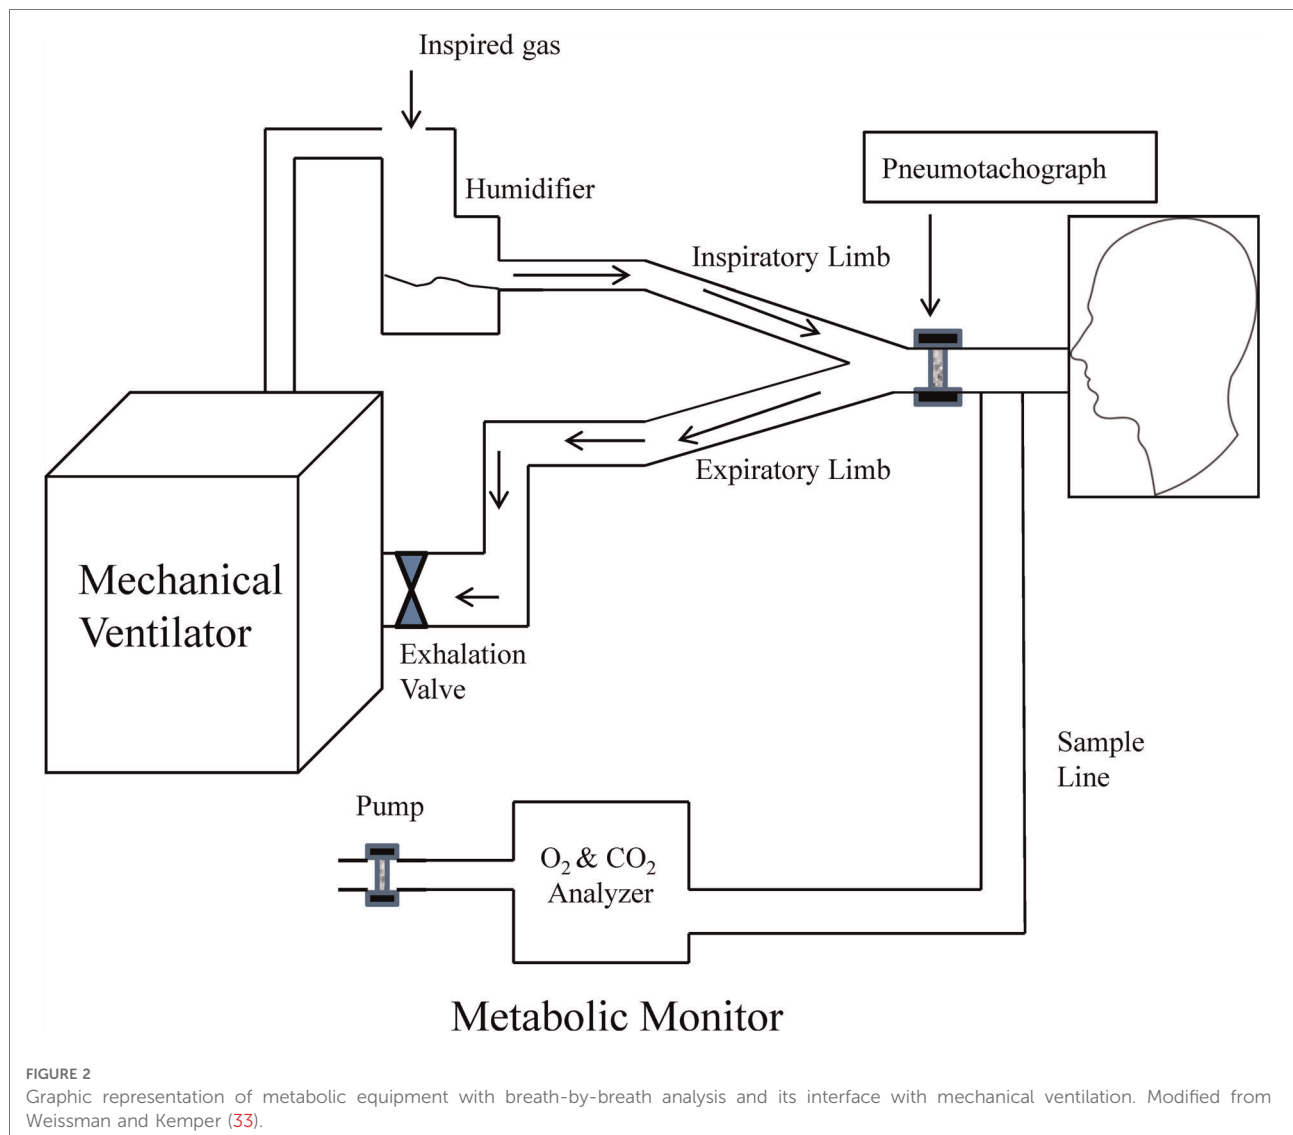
Inspired gas

Humidifier

Pneumotachograph

Inspiratory Limb

Expiratory Limb

Mechanical Ventilator

Exhalation Valve

Sample Line

Pump

$O_2$ & $CO_2$ Analyzer

Metabolic Monitor

FIGURE 2
Graphic representation of metabolic equipment with breath-by-breath analysis and its interface with mechanical ventilation. Modified from Weissman and Kemper (33).